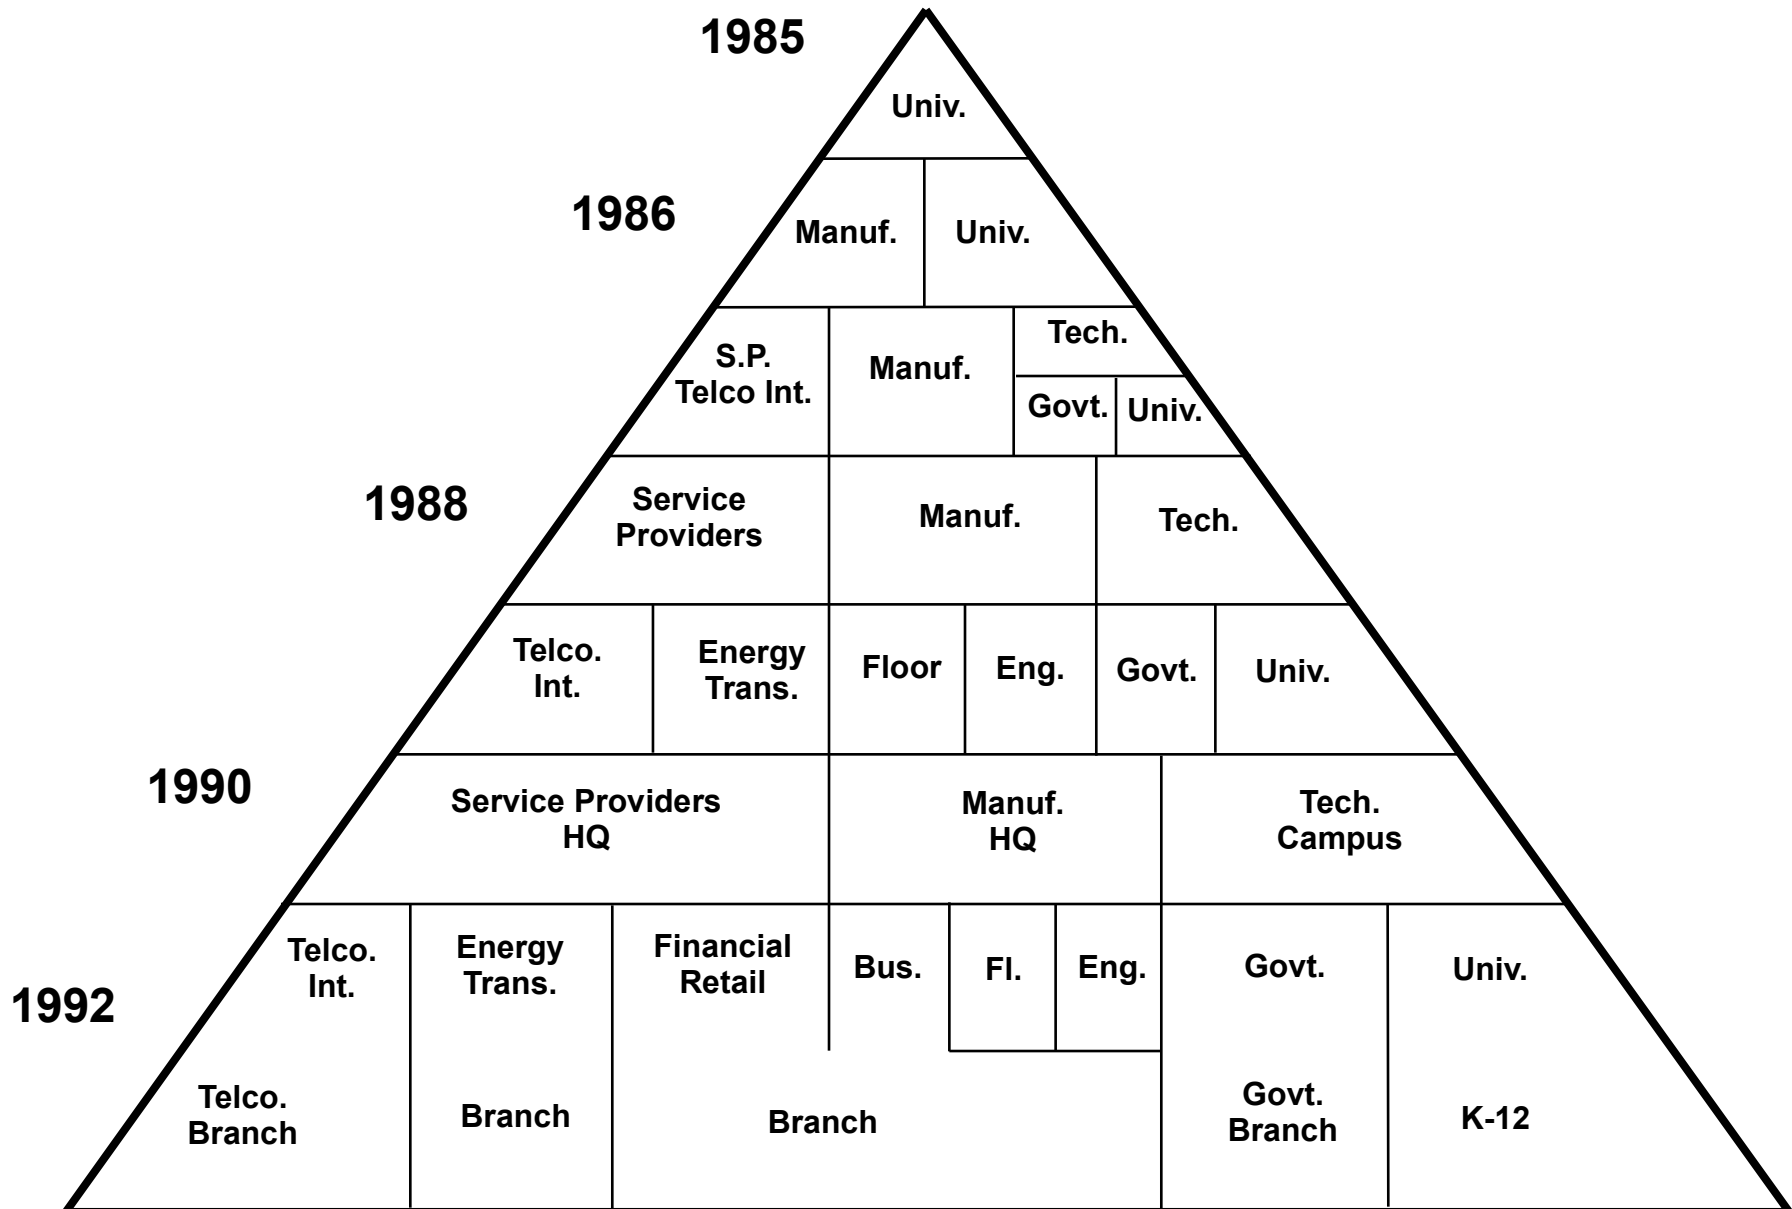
1985

Univ.

1986

Manuf.

Univ.

S.P. Telco Int.

Manuf.

Tech.

Govt.

Univ.

1988

Service Providers

Manuf.

Tech.

Telco. Int.

Energy Trans.

Floor

Eng.

Govt.

Univ.

1990

Service Providers HQ

Manuf. HQ

Tech. Campus

1992

Telco. Int.

Energy Trans.

Financial Retail

Bus.

Fl.

Eng.

Govt.

Univ.

Telco. Branch

Branch

Branch

Govt. Branch

K-12